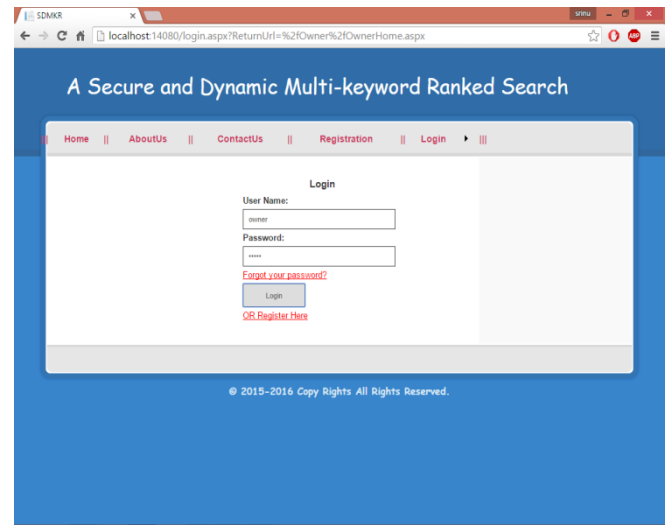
SDMKR ×

srinu

localhost:14080/login.aspx?ReturnUrl=%2fOwner%2fOwnerHome.aspx

A Secure and Dynamic Multi-keyword Ranked Search

|| Home || AboutUs || ContactUs || Registration || Login ▸ |||

Login

User Name:

owner

Password:

•••••

Forgot your password?

Login

OR Register Here

© 2015-2016 Copy Rights All Rights Reserved.